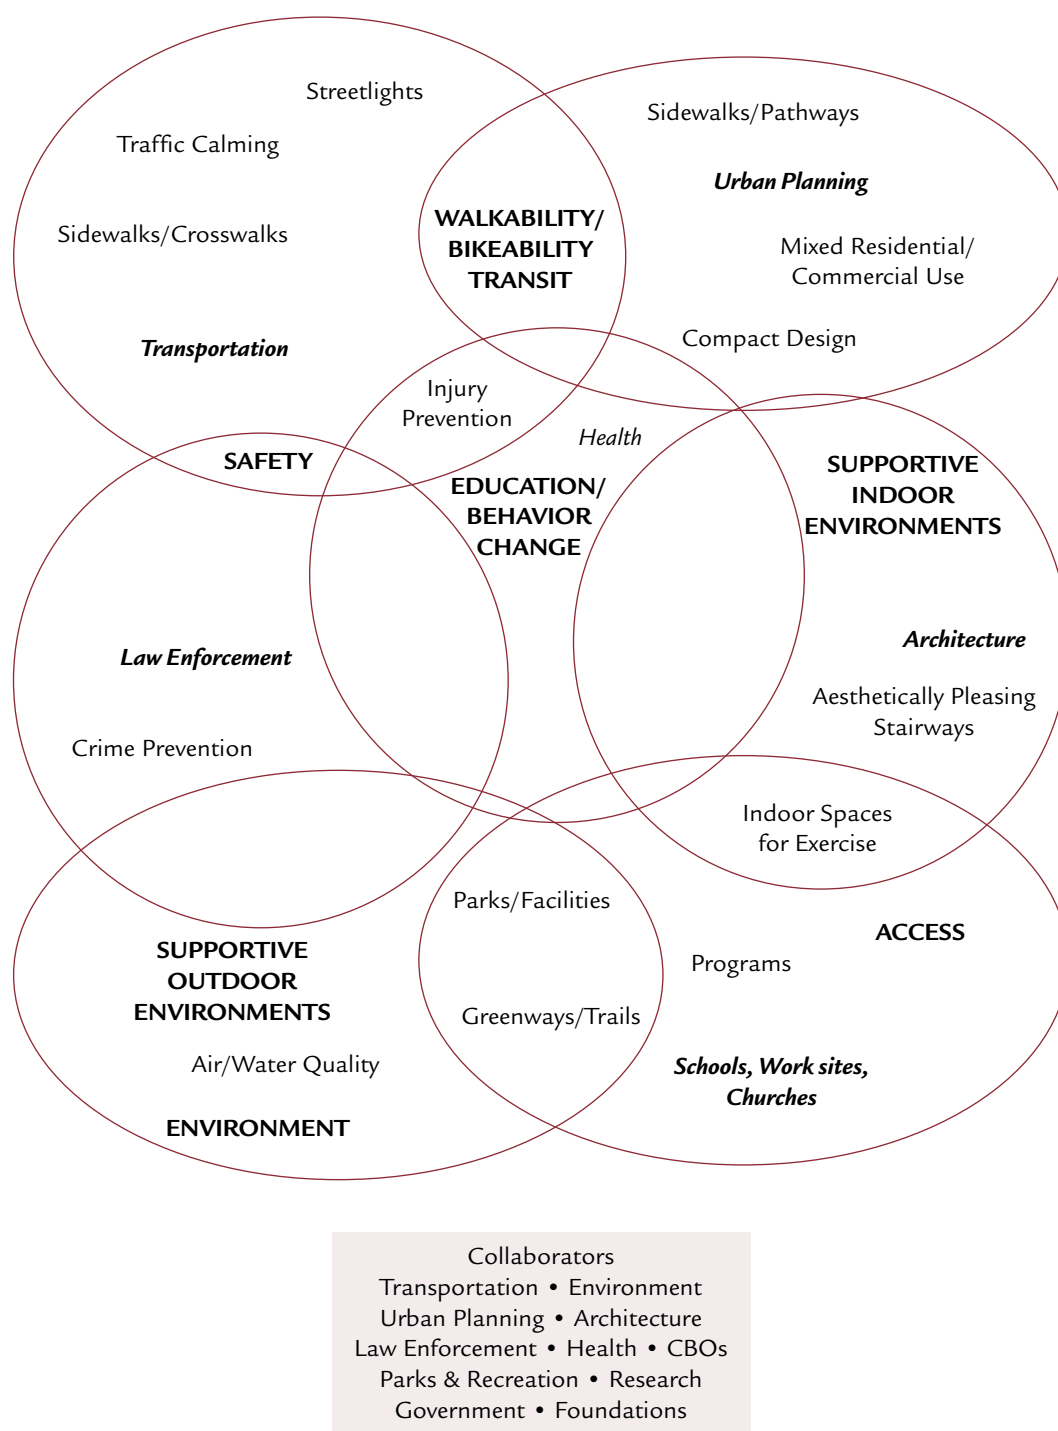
Streetlights

Traffic Calming

Sidewalks/Crosswalks

Transportation

WALKABILITY/ BIKEABILITY TRANSIT

Sidewalks/Pathways

Urban Planning

Mixed Residential/ Commercial Use

Compact Design

Injury Prevention

Health

SAFETY

EDUCATION/ BEHAVIOR CHANGE

SUPPORTIVE INDOOR ENVIRONMENTS

Law Enforcement

Architecture

Aesthetically Pleasing Stairways

Crime Prevention

Indoor Spaces for Exercise

Parks/Facilities

ACCESS

Programs

SUPPORTIVE OUTDOOR ENVIRONMENTS

Greenways/Trails

Air/Water Quality

Schools, Work sites, Churches

ENVIRONMENT

Collaborators
Transportation • Environment
Urban Planning • Architecture
Law Enforcement • Health • CBOs
Parks & Recreation • Research
Government • Foundations